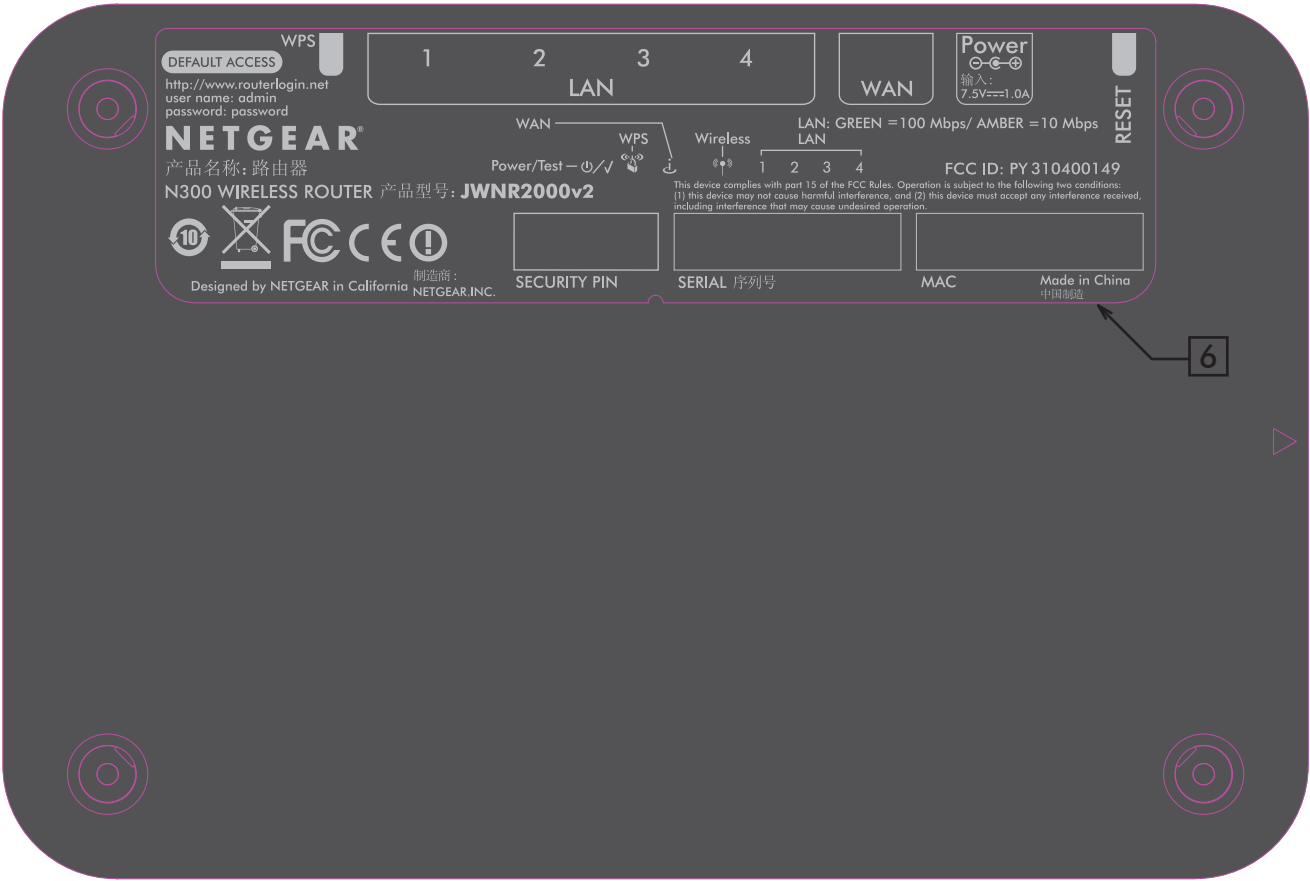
WPS
DEFAULT ACCESS
http://www.routerlogin.net
user name: admin
password: password

1 2 3 4
LAN

WAN

Power
输入:
7.5V$\overline{---}$1.0A

RESET

NETGEAR®
产品名称: 路由器
N300 WIRELESS ROUTER 产品型号: JWNR2000v2

WAN
WPS
Power/Test
Wireless
LAN
1 2 3 4

LAN: GREEN =100 Mbps/ AMBER =10 Mbps

FCC ID: PY 310400149

This device complies with part 15 of the FCC Rules. Operation is subject to the following two conditions: (1) this device may not cause harmful interference, and (2) this device must accept any interference received, including interference that may cause undesired operation.

10

SECURITY PIN
SERIAL 序列号
MAC
Made in China
中国制造

Designed by NETGEAR in California
制造商:
NETGEAR.INC.

6